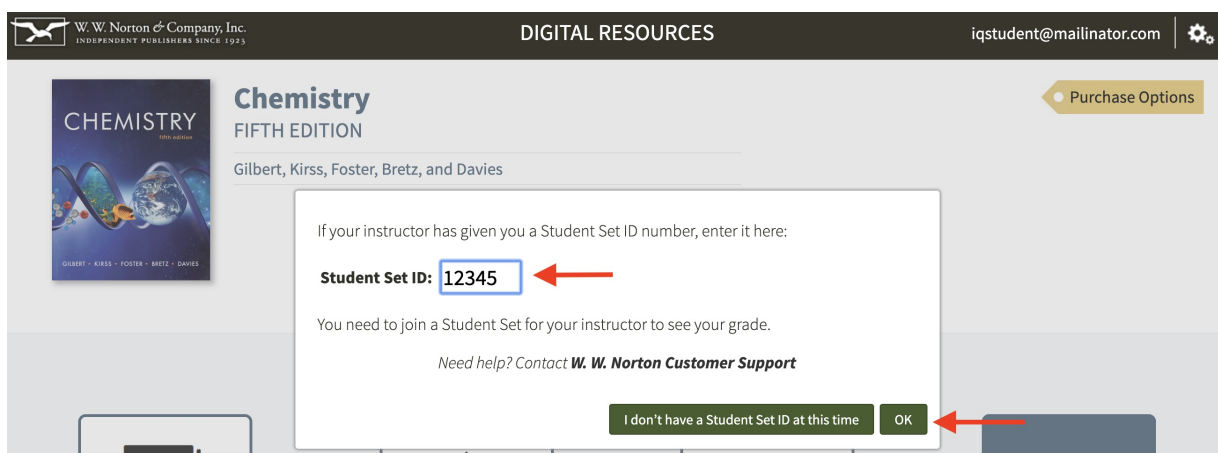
W. W. Norton & Company, Inc.
INDEPENDENT PUBLISHERS SINCE 1923

DIGITAL RESOURCES

iqstudent@mailinator.com

CHEMISTRY
fifth edition
GILBERT • KIRSS • FOSTER • BRETZ • DAVIES

Chemistry
FIFTH EDITION
Gilbert, Kirss, Foster, Bretz, and Davies

Purchase Options

If your instructor has given you a Student Set ID number, enter it here:

Student Set ID: 12345

You need to join a Student Set for your instructor to see your grade.

Need help? Contact W. W. Norton Customer Support

I don't have a Student Set ID at this time

OK